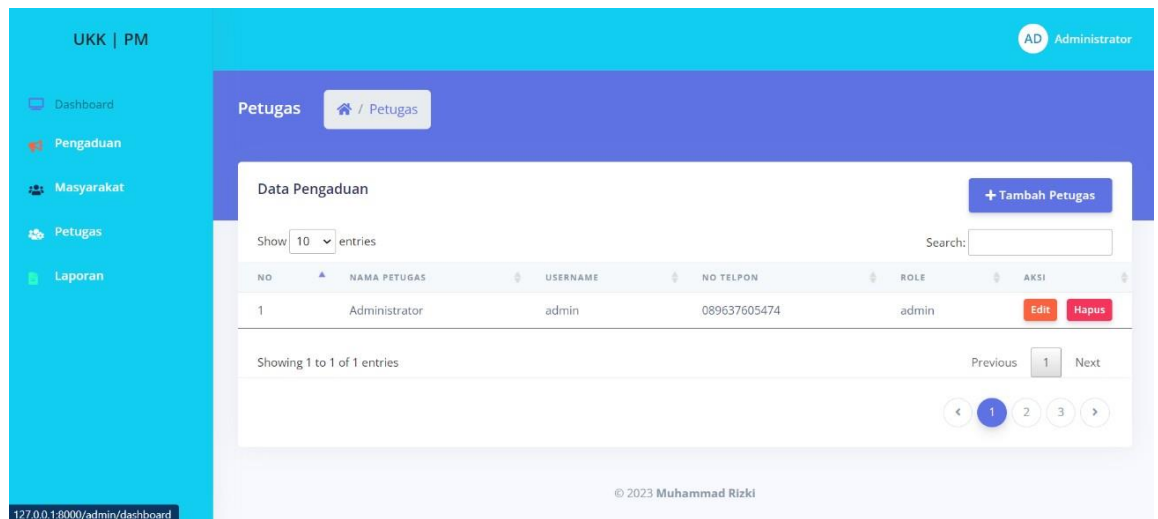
UKK | PM

AD Administrator

Dashboard
Pengaduan
Masyarakat
Petugas
Laporan

Petugas

/ Petugas

Data Pengaduan

+ Tambah Petugas

Show 10 entries

Search:

| NO | NAMA PETUGAS | USERNAME | NO TELPON | ROLE | AKSI |
|---|---|---|---|---|---|
| 1 | Administrator | admin | 089637605474 | admin | Edit Hapus |

Showing 1 to 1 of 1 entries

Previous 1 Next

‹ 1 2 3 ›

© 2023 Muhammad Rizki

127.0.0.1:8000/admin/dashboard